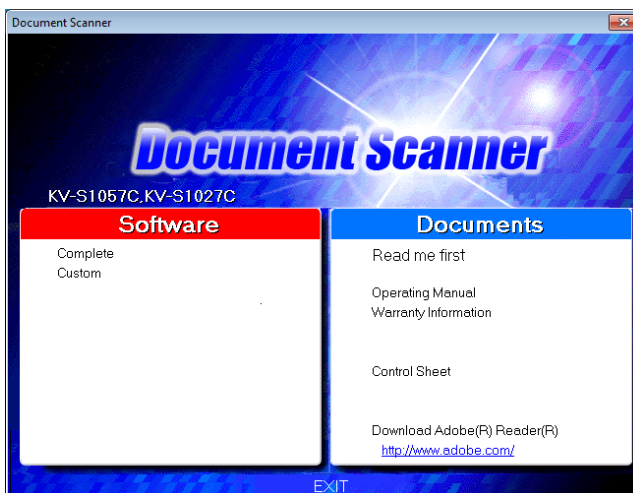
Document Scanner

Document Scanner

KV-S1057C,KV-S1027C

Software

Complete
Custom

Documents

Read me first

Operating Manual
Warranty Information

Control Sheet

Download Adobe(R) Reader(R)
http://www.adobe.com/

EXIT